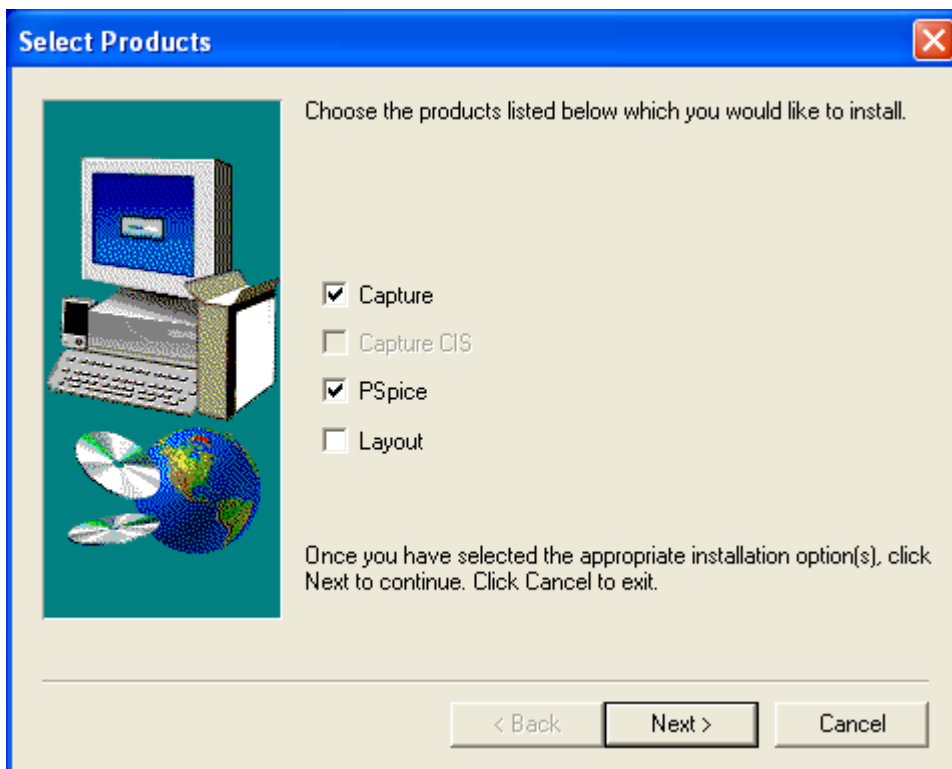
Select Products

Choose the products listed below which you would like to install.

☑ Capture
☐ Capture CIS
☑ PSpice
☐ Layout

Once you have selected the appropriate installation option(s), click Next to continue. Click Cancel to exit.

< Back | Next > | Cancel